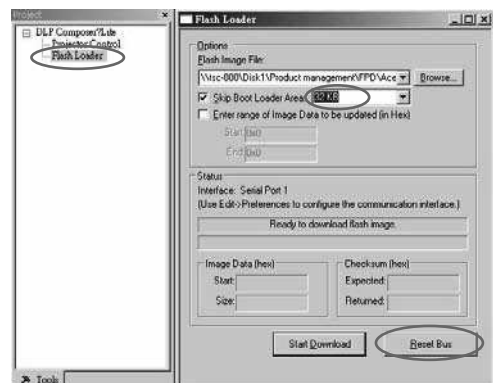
Project
DLP Composer?Lite
Projector Control
Flash Loader

Tools

Flash Loader

Options
Flash Image File:
\\isc-000\Disk1\Product management\FPD\Ace
Browse...
Skip Boot Loader Area( 32 KB
Enter range of Image Data to be updated (in Hex)
Start 0x0
End 0x0

Status
Interface: Serial Port 1
(Use Edit->Preferences to configure the communication interface.)
Ready to download flash image.

Image Data (hex)
Start:
Size:

Checksum (hex)
Expected:
Returned:

Start Download
Reset Bus